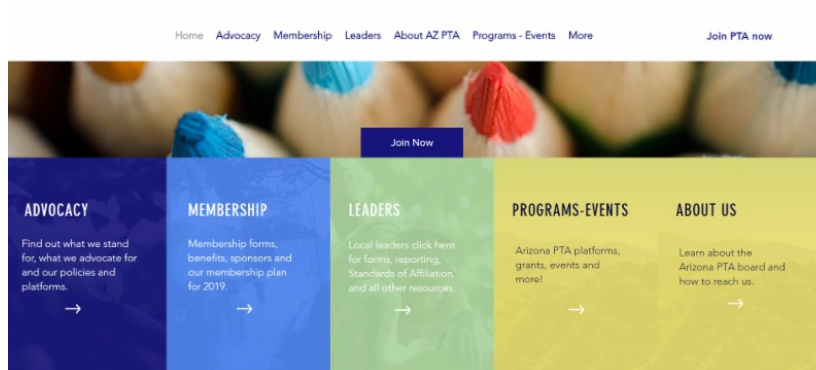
Home Advocacy Membership Leaders About AZ PTA Programs - Events More

Join PTA now

Join Now

ADVOCACY

Find out what we stand for, what we advocate for and our policies and platforms.

→

MEMBERSHIP

Membership forms, benefits, sponsors and our membership plan for 2019.

→

LEADERS

Local leaders click here for forms, reporting, Standards of Affiliation and all other resources.

→

PROGRAMS-EVENTS

Arizona PTA platforms, grants, events and more!

→

ABOUT US

Learn about the Arizona PTA board and how to reach us.

→